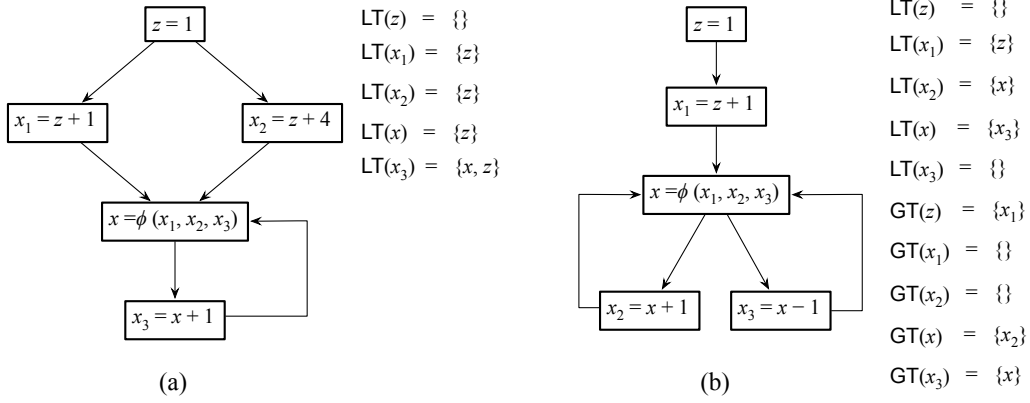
$z = 1$

$x_1 = z + 1$

$x_2 = z + 4$

$x = \phi\ (x_1, x_2, x_3)$

$x_3 = x + 1$

(a)

LT($z$) = $\{\}$
LT($x_1$) = $\{z\}$
LT($x_2$) = $\{z\}$
LT($x$) = $\{z\}$
LT($x_3$) = $\{x, z\}$

$z = 1$

$x_1 = z + 1$

$x = \phi\ (x_1, x_2, x_3)$

$x_2 = x + 1$

$x_3 = x - 1$

(b)

LT($z$) = $\{\}$
LT($x_1$) = $\{z\}$
LT($x_2$) = $\{x\}$
LT($x$) = $\{x_3\}$
LT($x_3$) = $\{\}$
GT($z$) = $\{x_1\}$
GT($x_1$) = $\{\}$
GT($x_2$) = $\{\}$
GT($x$) = $\{x_2\}$
GT($x_3$) = $\{x\}$